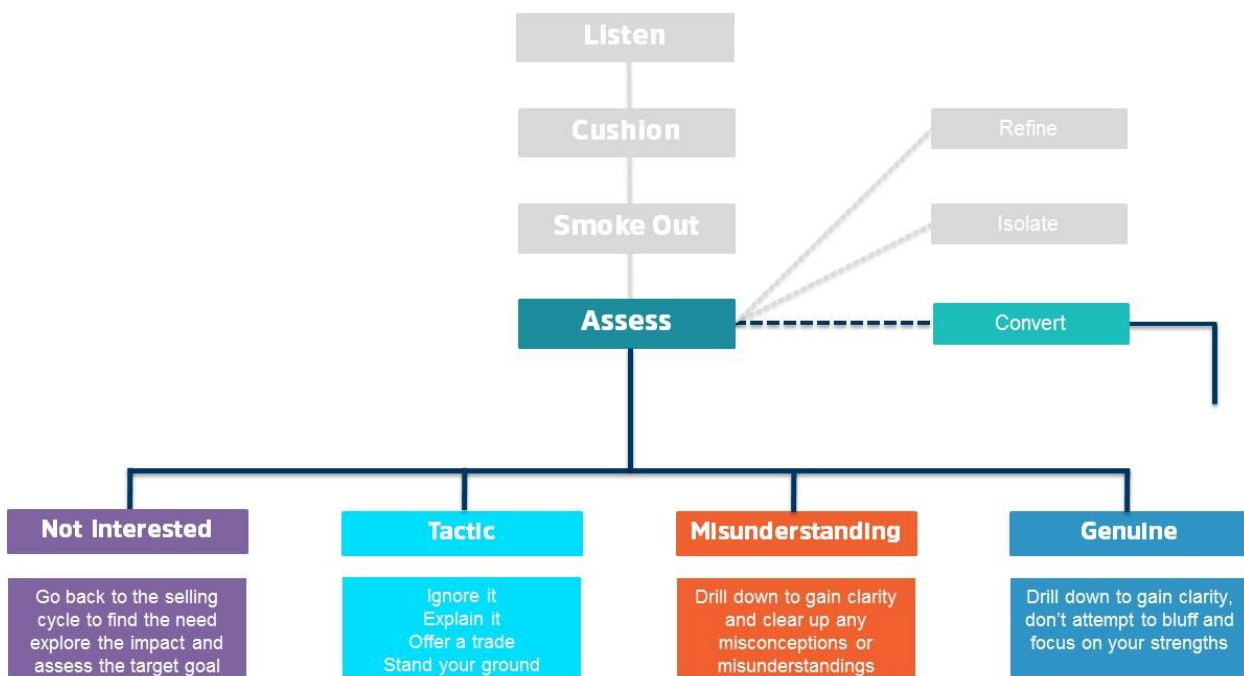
Listen

Cushion

Smoke Out

Refine

Isolate

Assess

Convert

Not Interested

Go back to the selling cycle to find the need explore the impact and assess the target goal

Tactic

Ignore it
Explain it
Offer a trade
Stand your ground

Misunderstanding

Drill down to gain clarity and clear up any misconceptions or misunderstandings

Genuine

Drill down to gain clarity, don't attempt to bluff and focus on your strengths